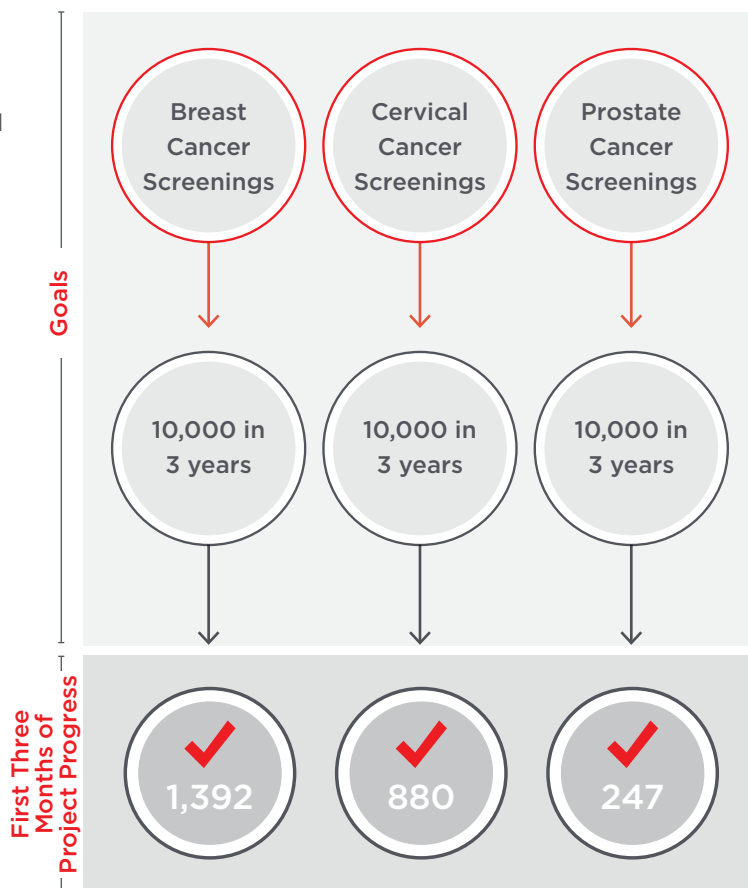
Goals

Breast Cancer Screenings

Cervical Cancer Screenings

Prostate Cancer Screenings

10,000 in 3 years

10,000 in 3 years

10,000 in 3 years

First Three Months of Project Progress

1,392

880

247